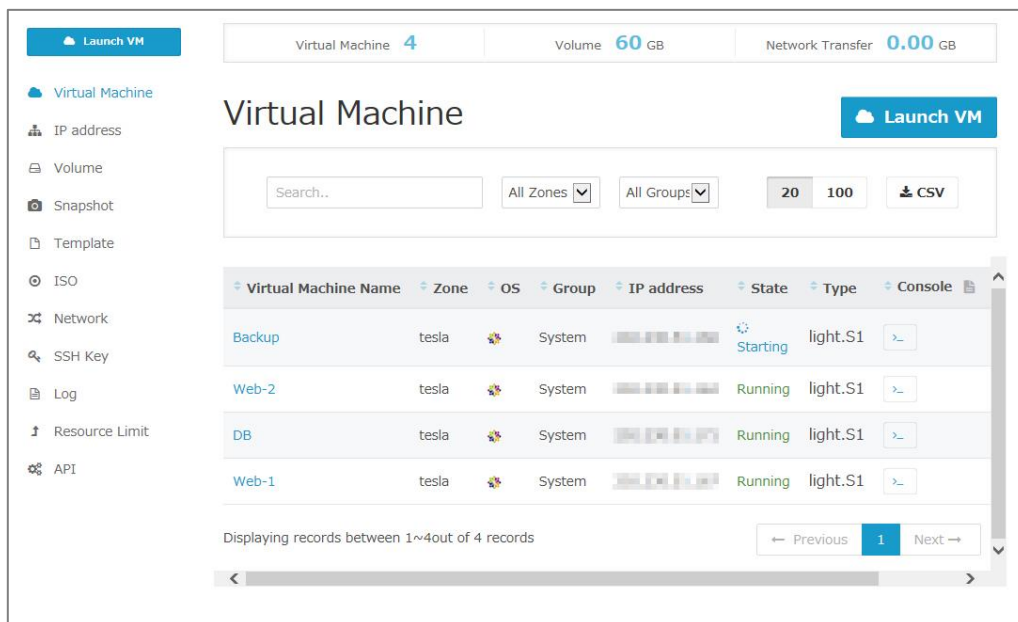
Launch VM

Virtual Machine
IP address
Volume
Snapshot
Template
ISO
Network
SSH Key
Log
Resource Limit
API

Virtual Machine 4 | Volume 60 GB | Network Transfer 0.00 GB

Virtual Machine

Launch VM

Search..
All Zones
All Groups
20 100
CSV

| Virtual Machine Name | Zone | OS | Group | IP address | State | Type | Console |
|---|---|---|---|---|---|---|---|
| Backup | tesla | | System | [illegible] | Starting | light.S1 | >_ |
| Web-2 | tesla | | System | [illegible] | Running | light.S1 | >_ |
| DB | tesla | | System | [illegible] | Running | light.S1 | >_ |
| Web-1 | tesla | | System | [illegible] | Running | light.S1 | >_ |

Displaying records between 1~4out of 4 records

← Previous 1 Next →